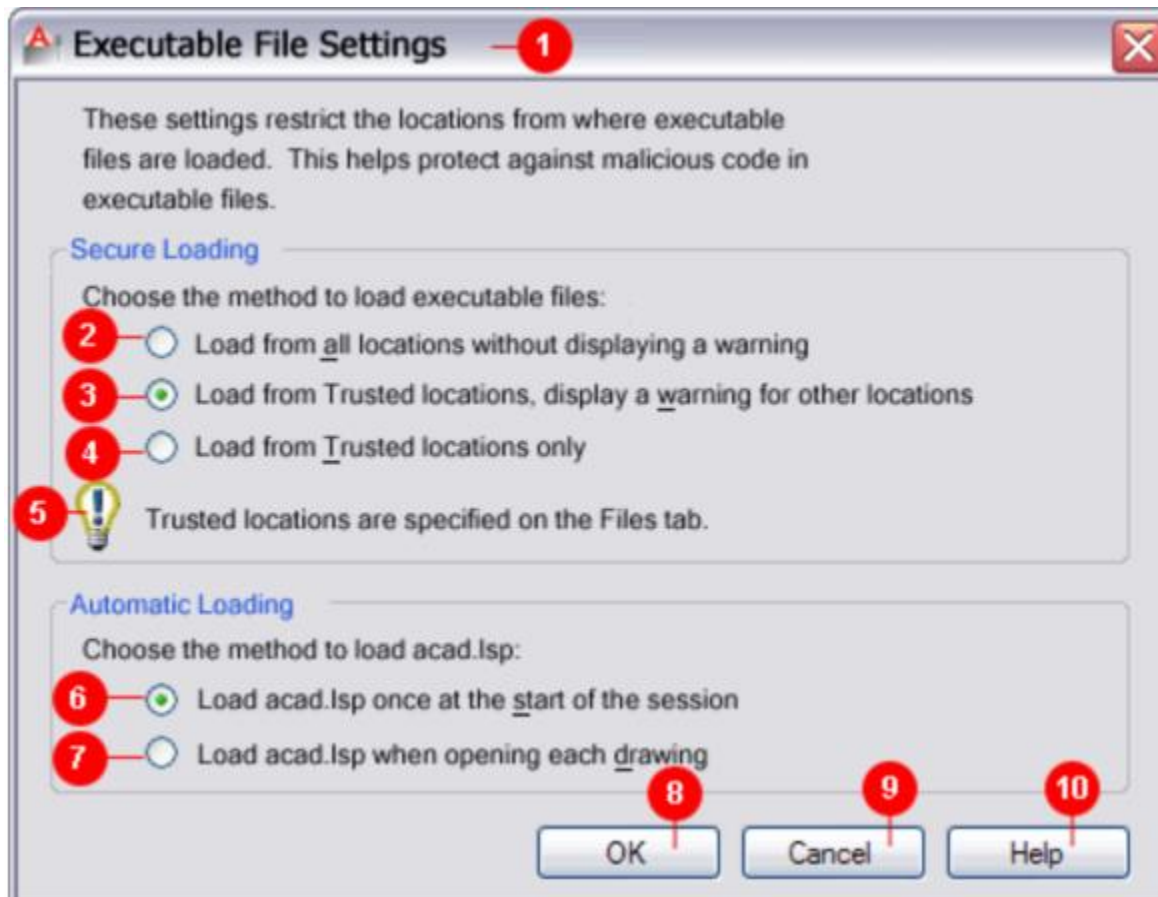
Executable File Settings 1

These settings restrict the locations from where executable files are loaded. This helps protect against malicious code in executable files.

Secure Loading

Choose the method to load executable files:

2 Load from all locations without displaying a warning

3 Load from Trusted locations, display a warning for other locations

4 Load from Trusted locations only

5 Trusted locations are specified on the Files tab.

Automatic Loading

Choose the method to load acad.lsp:

6 Load acad.lsp once at the start of the session

7 Load acad.lsp when opening each drawing

8 OK

9 Cancel

10 Help